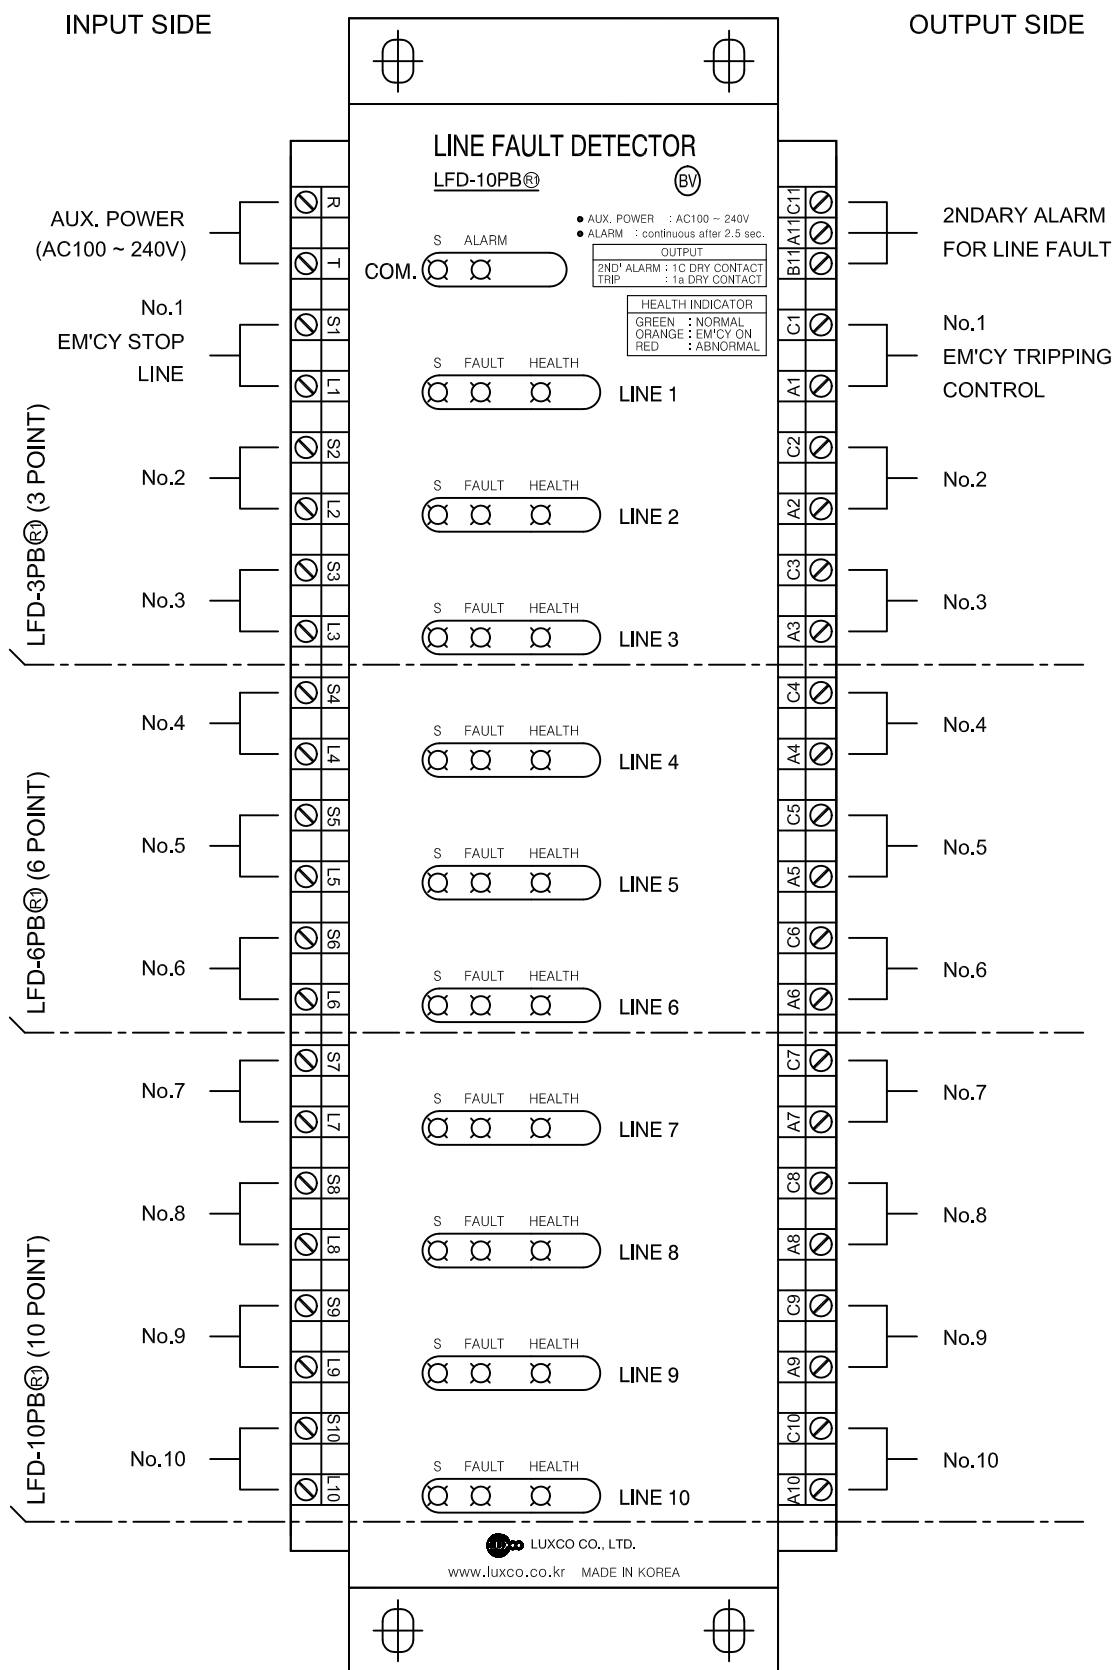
INPUT SIDE

OUTPUT SIDE

LINE FAULT DETECTOR

LFD-10PBⓇ1

BV

● AUX. POWER : AC100 ~ 240V
● ALARM : continuous after 2.5 sec.

| OUTPUT |
|---|
| 2ND' ALARM : 1C DRY CONTACT |
| TRIP : 1a DRY CONTACT |

| HEALTH INDICATOR |
|---|
| GREEN : NORMAL |
| ORANGE : EM'CY ON |
| RED : ABNORMAL |

AUX. POWER (AC100 ~ 240V)

R
T

S ALARM
COM.

C11
A11
B11

2NDARY ALARM FOR LINE FAULT

No.1 EM'CY STOP LINE

S1
L1

S FAULT HEALTH
LINE 1

C1
A1

No.1 EM'CY TRIPPING CONTROL

No.2
S2
L2
S FAULT HEALTH
LINE 2
C2
A2
No.2

No.3
S3
L3
S FAULT HEALTH
LINE 3
C3
A3
No.3

LFD-3PBⓇ1 (3 POINT)

No.4
S4
L4
S FAULT HEALTH
LINE 4
C4
A4
No.4

No.5
S5
L5
S FAULT HEALTH
LINE 5
C5
A5
No.5

No.6
S6
L6
S FAULT HEALTH
LINE 6
C6
A6
No.6

LFD-6PBⓇ1 (6 POINT)

No.7
S7
L7
S FAULT HEALTH
LINE 7
C7
A7
No.7

No.8
S8
L8
S FAULT HEALTH
LINE 8
C8
A8
No.8

No.9
S9
L9
S FAULT HEALTH
LINE 9
C9
A9
No.9

No.10
S10
L10
S FAULT HEALTH
LINE 10
C10
A10
No.10

LFD-10PBⓇ1 (10 POINT)

LUXCO LUXCO CO., LTD.
www.luxco.co.kr MADE IN KOREA